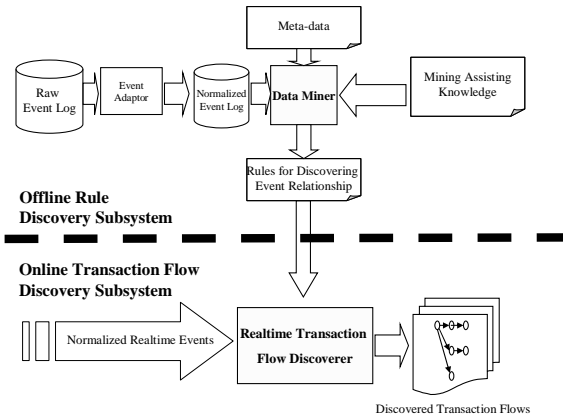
Meta-data

Raw Event Log

Event Adaptor

Normalized Event Log

Data Miner

Mining Assisting Knowledge

Rules for Discovering Event Relationship

Offline Rule Discovery Subsystem

Online Transaction Flow Discovery Subsystem

Normalized Realtime Events

Realtime Transaction Flow Discoverer

Discovered Transaction Flows